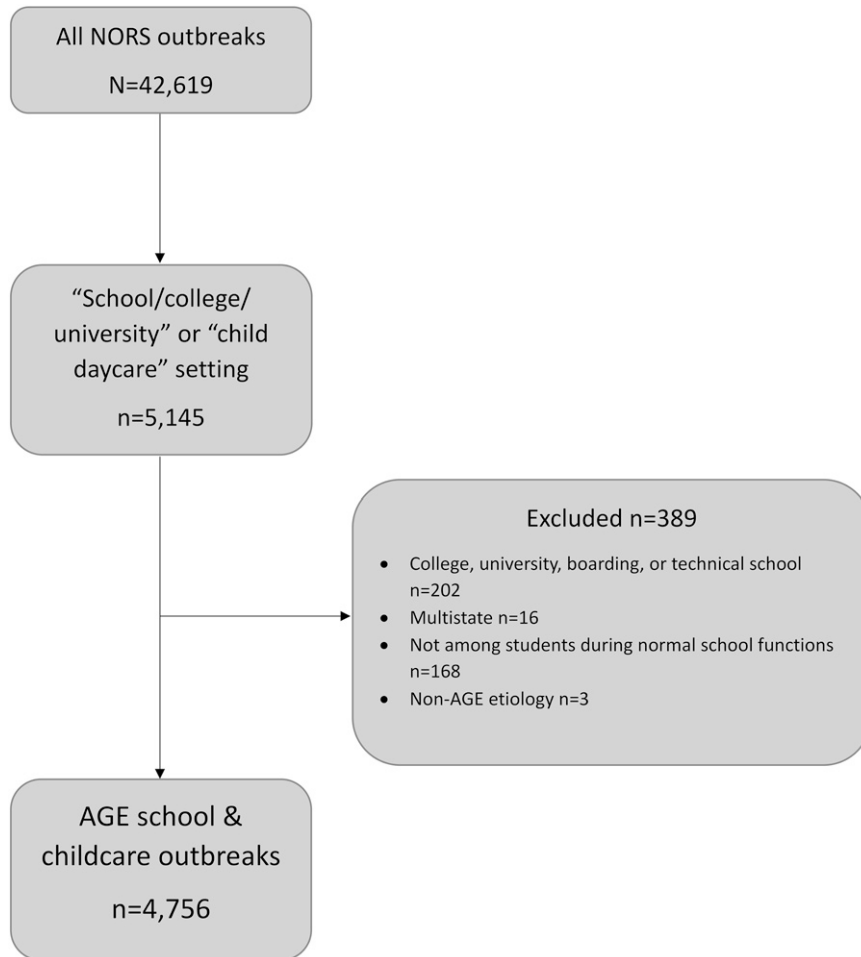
All NORS outbreaks

N=42,619

“School/college/university” or “child daycare” setting

n=5,145

Excluded n=389

- College, university, boarding, or technical school n=202
- Multistate n=16
- Not among students during normal school functions n=168
- Non-AGE etiology n=3

AGE school & childcare outbreaks

n=4,756